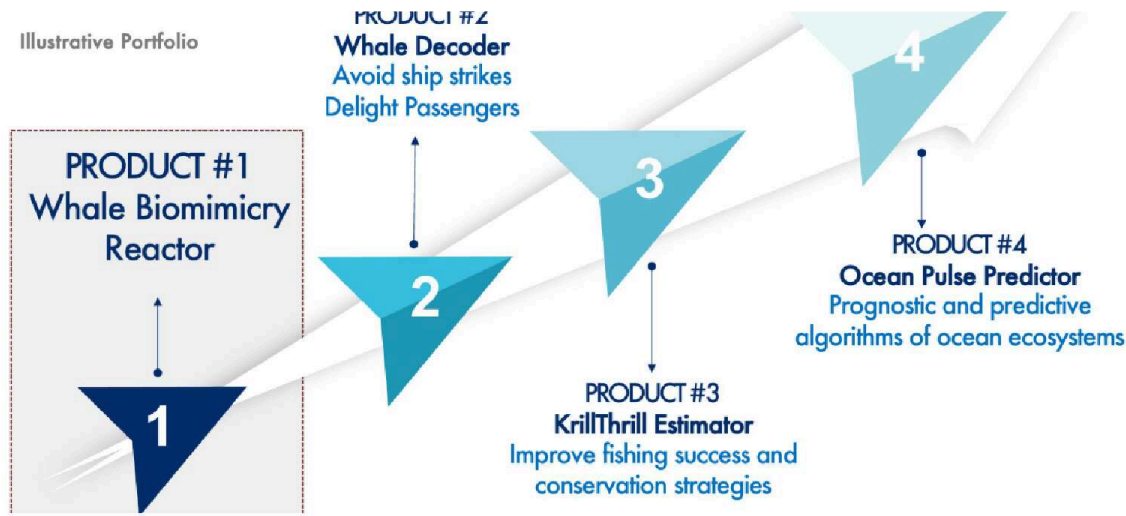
Illustrative Portfolio

PRODUCT #1
Whale Biomimicry Reactor

1

PRODUCT #2
Whale Decoder
Avoid ship strikes
Delight Passengers

2

3

PRODUCT #3
KrillThrill Estimator
Improve fishing success and conservation strategies

4

PRODUCT #4
Ocean Pulse Predictor
Prognostic and predictive algorithms of ocean ecosystems